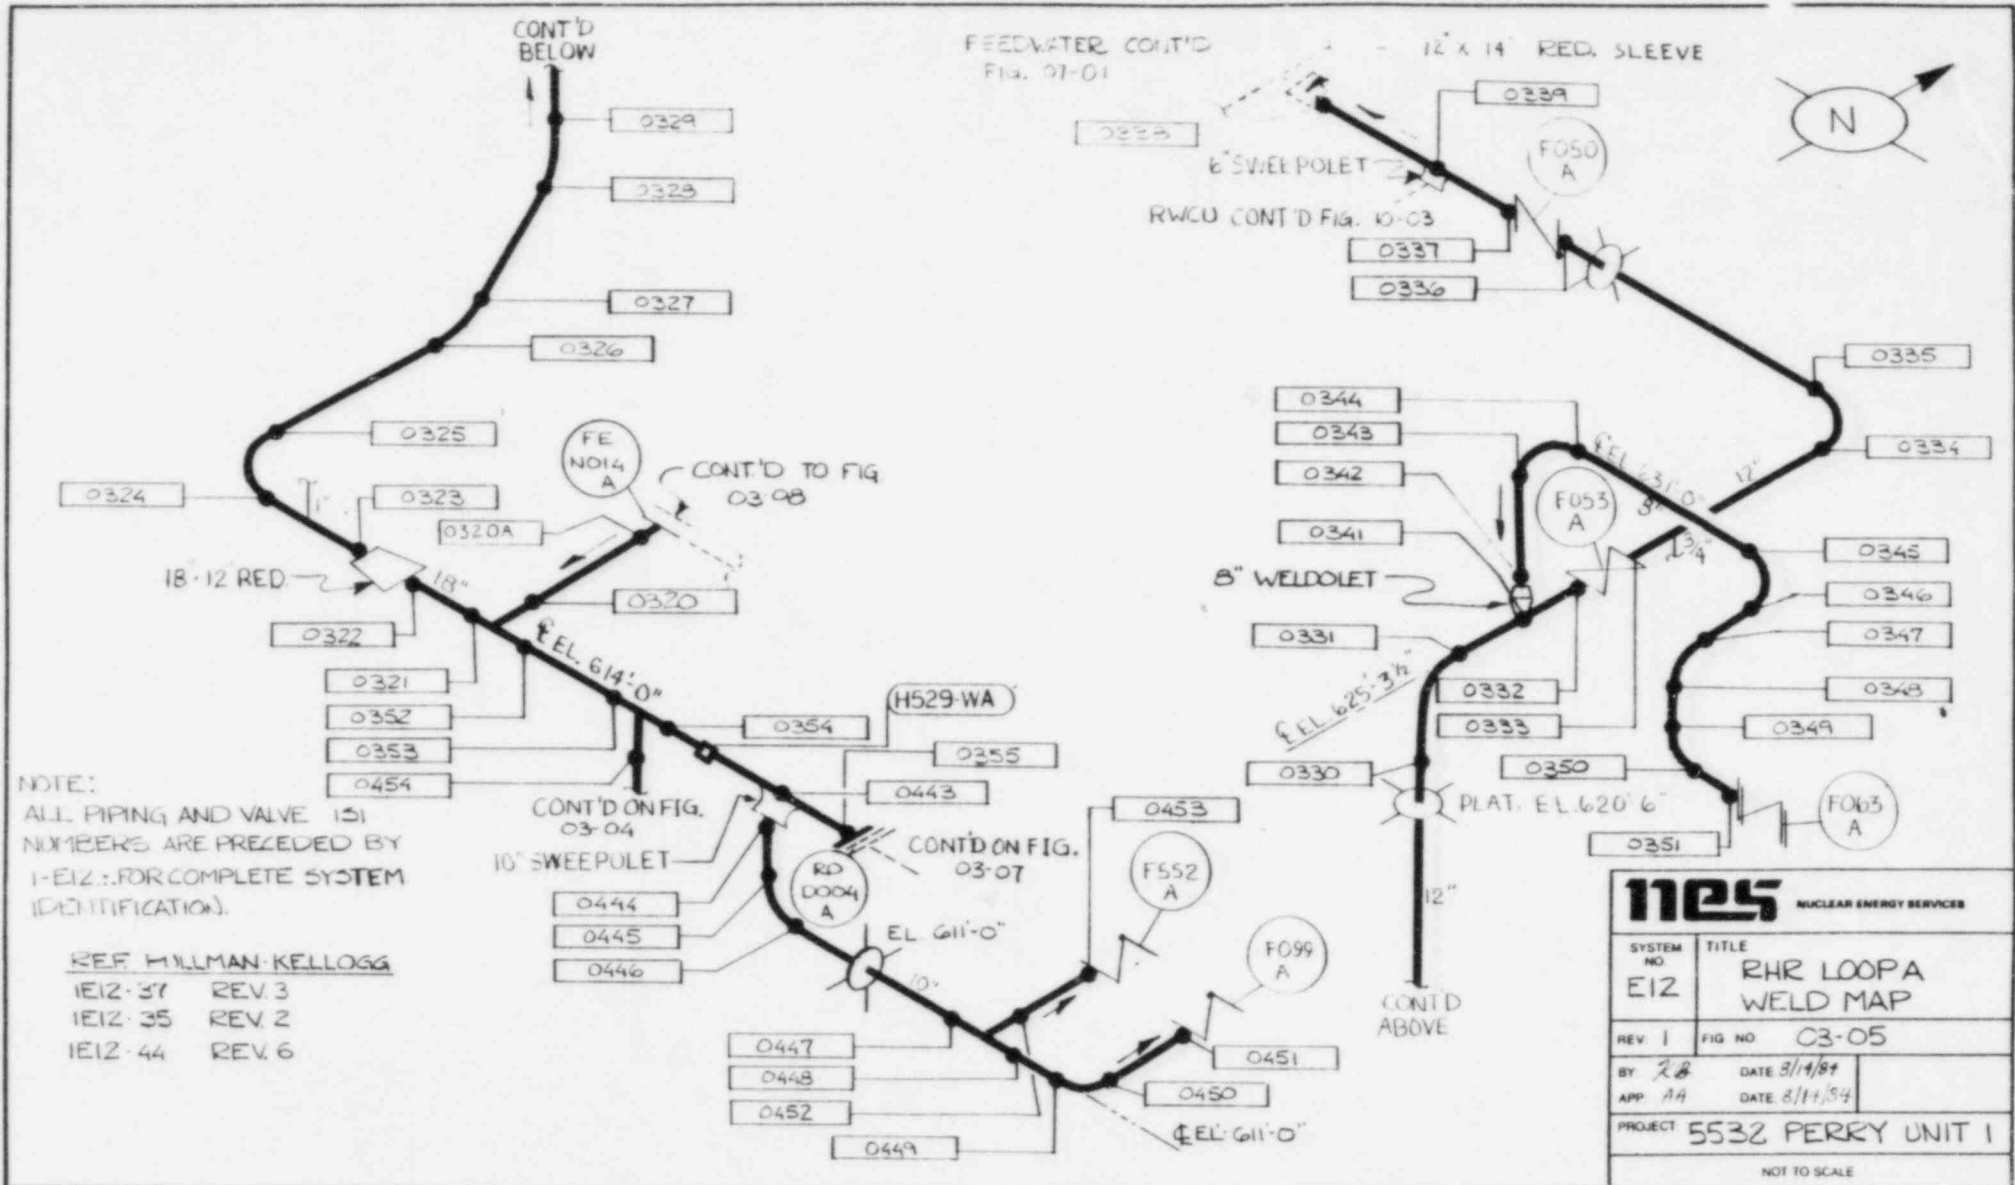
CONT'D BELOW

FEEDWATER CONT'D FIG. 07-01

12" x 14" RED. SLEEVE

N

0329
0328
0327
0326
0325
0324
0323
0320A
0320
0322
0321
0352
0353
0454

0333

0339

6" SWEEPOLET

F050 A

RWCU CONT'D FIG. 10-03

0337
0336
0335
0334

0344
0343
0342
0341

FE N014 A

CONT'D TO FIG 03-98

18"-12 RED.

18"

1"

℄ EL. 614'-0"

0354

H529-WA

0355

0443

CONT'D ON FIG. 03-04

10" SWEEPOLET

CONT'D ON FIG. 03-07

RO D004 A

0444
0445
0446

EL. 611'-0"

10"

0447
0448
0452
0449

0453

F552 A

F099 A

0451
0450

℄ EL. 611'-0"

F053 A

8"

℄ EL. 631'-0"

12"

3/4"

8" WELDOLET

0331

℄ EL. 625'-3½"

0332
0333
0330

PLAT. EL. 620'-6"

12"

CONT'D ABOVE

0345
0346
0347
0348
0349
0350
0351

F063 A

NOTE:
ALL PIPING AND VALVE ISI NUMBERS ARE PRECEDED BY 1-E12-. FOR COMPLETE SYSTEM IDENTIFICATION.

REF. PULLMAN-KELLOGG
1E12-37 REV. 3
1E12-35 REV. 2
1E12-44 REV. 6

nes NUCLEAR ENERGY SERVICES

| SYSTEM NO. | TITLE |
|---|---|
| E12 | RHR LOOP A WELD MAP |
| REV. 1 | FIG. NO. 03-05 |
| BY RB | DATE 8/14/84 |
| APP AA | DATE 8/14/84 |
| PROJECT | 5532 PERRY UNIT 1 |

NOT TO SCALE